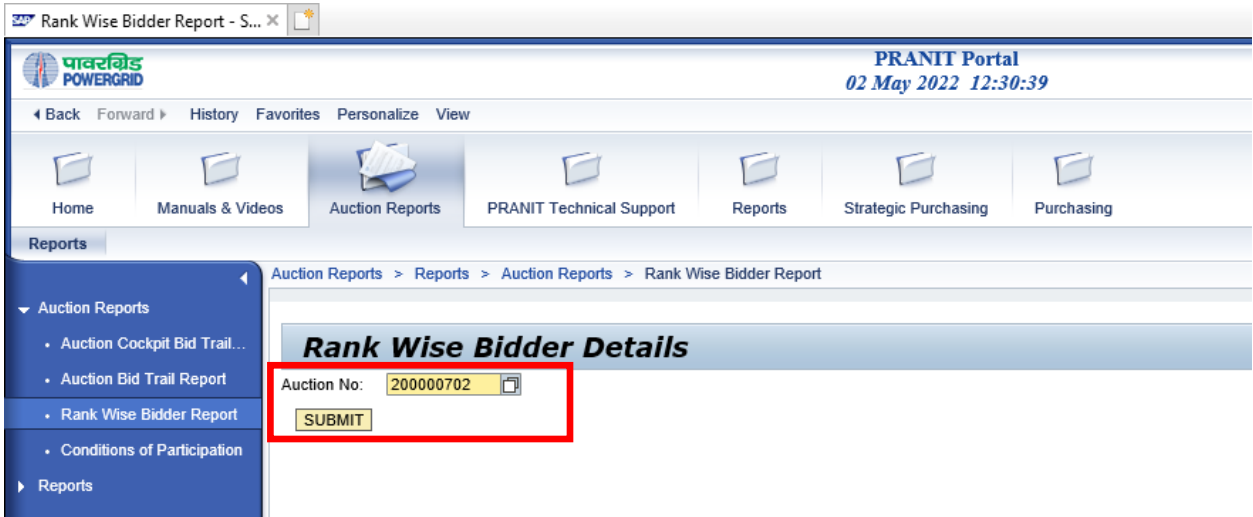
Rank Wise Bidder Report - S... ×

पावरग्रिड
POWERGRID

PRANIT Portal
02 May 2022 12:30:39

Back Forward History Favorites Personalize View

Home Manuals & Videos Auction Reports PRANIT Technical Support Reports Strategic Purchasing Purchasing

Reports

Auction Reports > Reports > Auction Reports > Rank Wise Bidder Report

Auction Reports
• Auction Cockpit Bid Trail...
• Auction Bid Trail Report
• Rank Wise Bidder Report
• Conditions of Participation
Reports

Rank Wise Bidder Details

Auction No: 200000702

SUBMIT